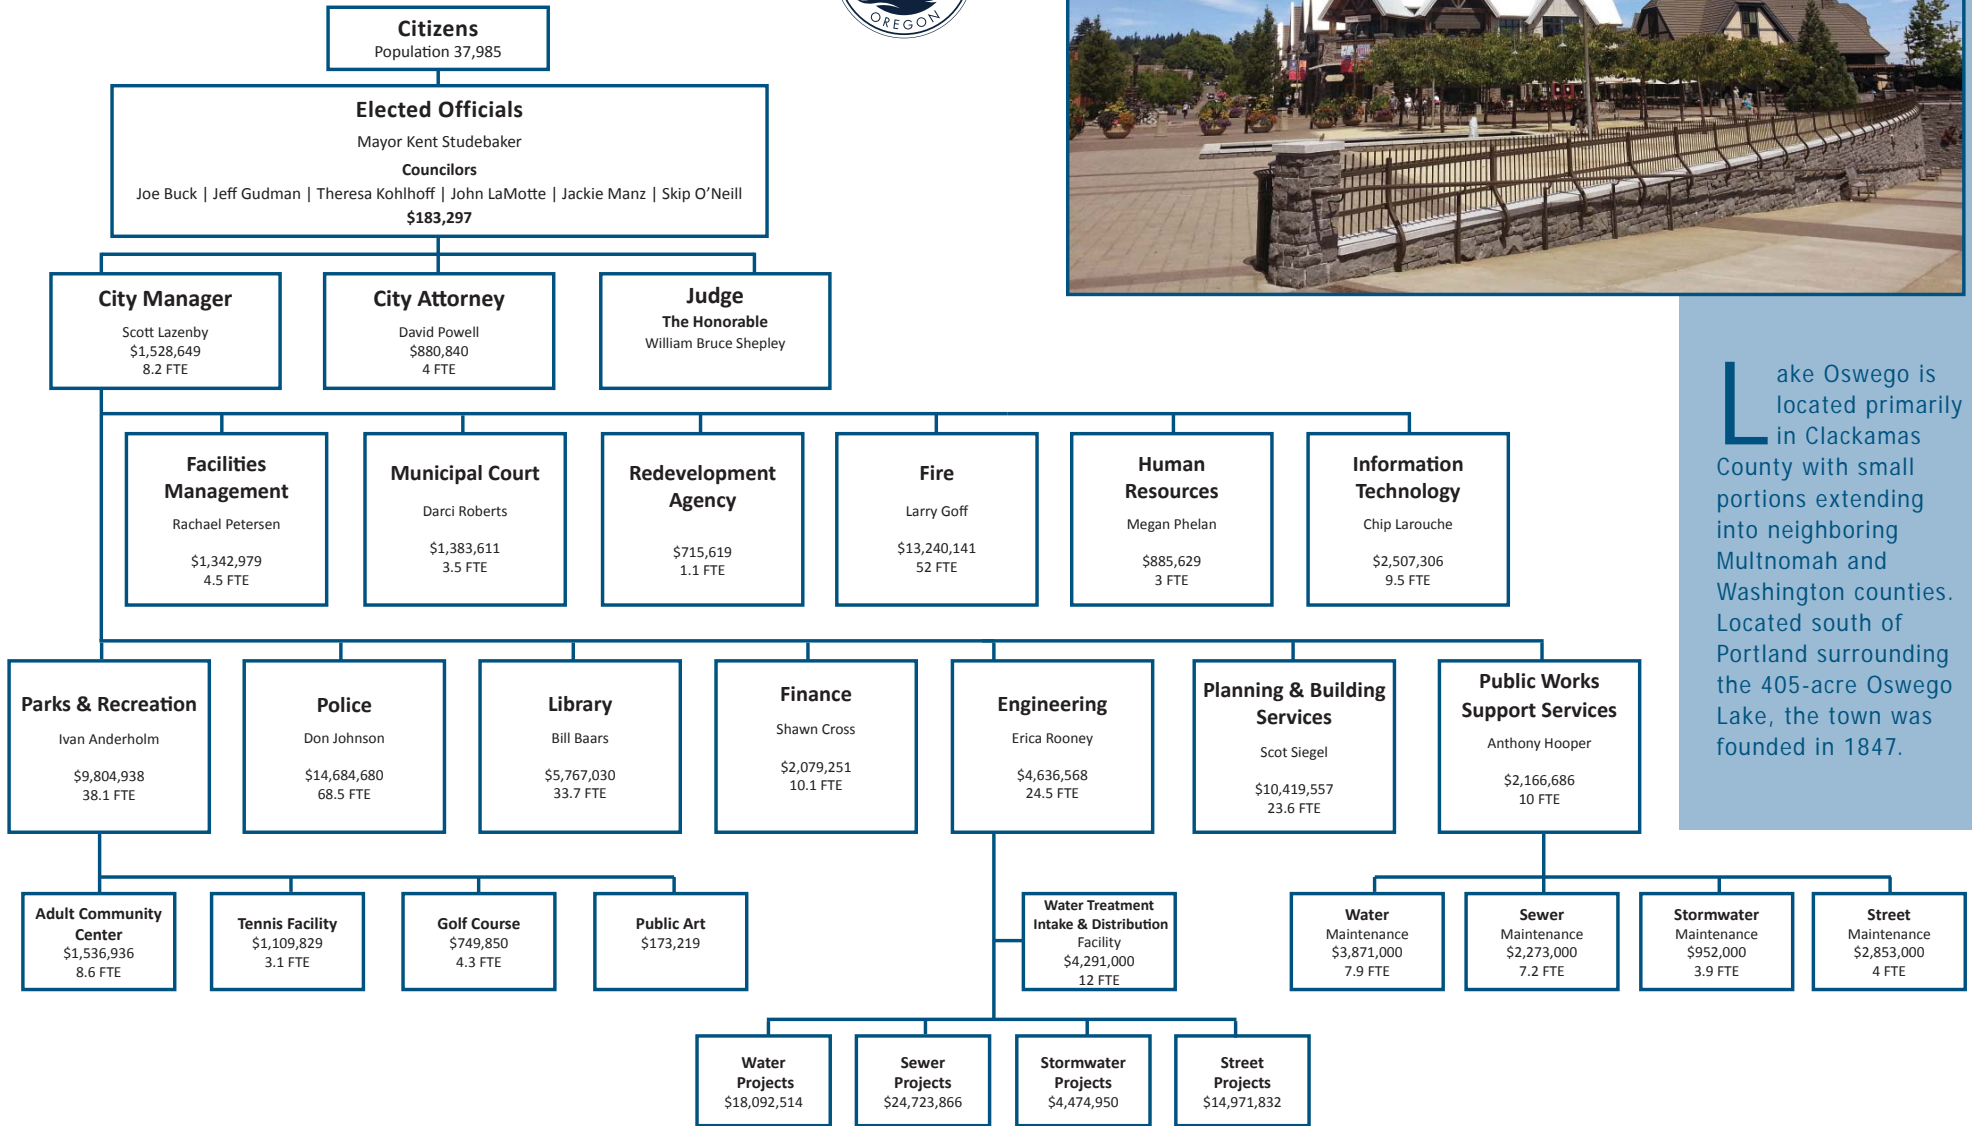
OREGON

Citizens
Population 37,985

Elected Officials
Mayor Kent Studebaker
Councilors
Joe Buck | Jeff Gudman | Theresa Kohlhoff | John LaMotte | Jackie Manz | Skip O'Neill
$183,297

City Manager
Scott Lazenby
$1,528,649
8.2 FTE

City Attorney
David Powell
$880,840
4 FTE

Judge
The Honorable
William Bruce Shepley

Lake Oswego is located primarily in Clackamas County with small portions extending into neighboring Multnomah and Washington counties. Located south of Portland surrounding the 405-acre Oswego Lake, the town was founded in 1847.

Facilities Management
Rachael Petersen
$1,342,979
4.5 FTE

Municipal Court
Darci Roberts
$1,383,611
3.5 FTE

Redevelopment Agency
$715,619
1.1 FTE

Fire
Larry Goff
$13,240,141
52 FTE

Human Resources
Megan Phelan
$885,629
3 FTE

Information Technology
Chip Larouche
$2,507,306
9.5 FTE

Parks & Recreation
Ivan Anderholm
$9,804,938
38.1 FTE

Police
Don Johnson
$14,684,680
68.5 FTE

Library
Bill Baars
$5,767,030
33.7 FTE

Finance
Shawn Cross
$2,079,251
10.1 FTE

Engineering
Erica Rooney
$4,636,568
24.5 FTE

Planning & Building Services
Scot Siegel
$10,419,557
23.6 FTE

Public Works Support Services
Anthony Hooper
$2,166,686
10 FTE

Adult Community Center
$1,536,936
8.6 FTE

Tennis Facility
$1,109,829
3.1 FTE

Golf Course
$749,850
4.3 FTE

Public Art
$173,219

Water Treatment Intake & Distribution Facility
$4,291,000
12 FTE

Water Maintenance
$3,871,000
7.9 FTE

Sewer Maintenance
$2,273,000
7.2 FTE

Stormwater Maintenance
$952,000
3.9 FTE

Street Maintenance
$2,853,000
4 FTE

Water Projects
$18,092,514

Sewer Projects
$24,723,866

Stormwater Projects
$4,474,950

Street Projects
$14,971,832